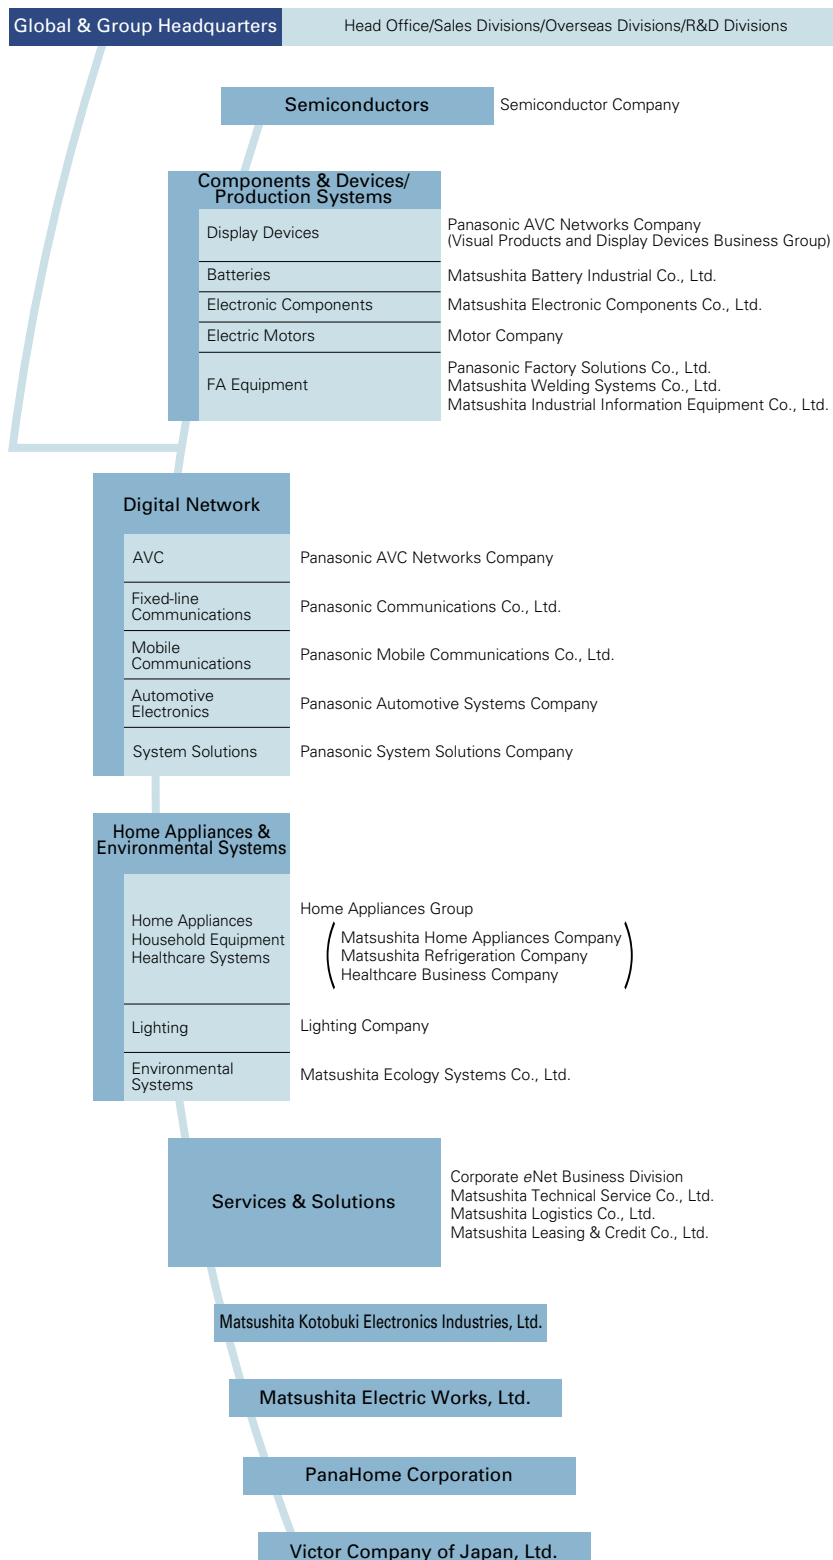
Global & Group Headquarters
Head Office/Sales Divisions/Overseas Divisions/R&D Divisions

Semiconductors
Semiconductor Company

Components & Devices/ Production Systems

Display Devices
Panasonic AVC Networks Company (Visual Products and Display Devices Business Group)

Batteries
Matsushita Battery Industrial Co., Ltd.

Electronic Components
Matsushita Electronic Components Co., Ltd.

Electric Motors
Motor Company

FA Equipment
Panasonic Factory Solutions Co., Ltd.
Matsushita Welding Systems Co., Ltd.
Matsushita Industrial Information Equipment Co., Ltd.

Digital Network

AVC
Panasonic AVC Networks Company

Fixed-line Communications
Panasonic Communications Co., Ltd.

Mobile Communications
Panasonic Mobile Communications Co., Ltd.

Automotive Electronics
Panasonic Automotive Systems Company

System Solutions
Panasonic System Solutions Company

Home Appliances & Environmental Systems

Home Appliances
Household Equipment
Healthcare Systems
Home Appliances Group
Matsushita Home Appliances Company
Matsushita Refrigeration Company
Healthcare Business Company

Lighting
Lighting Company

Environmental Systems
Matsushita Ecology Systems Co., Ltd.

Services & Solutions
Corporate eNet Business Division
Matsushita Technical Service Co., Ltd.
Matsushita Logistics Co., Ltd.
Matsushita Leasing & Credit Co., Ltd.

Matsushita Kotobuki Electronics Industries, Ltd.

Matsushita Electric Works, Ltd.

PanaHome Corporation

Victor Company of Japan, Ltd.